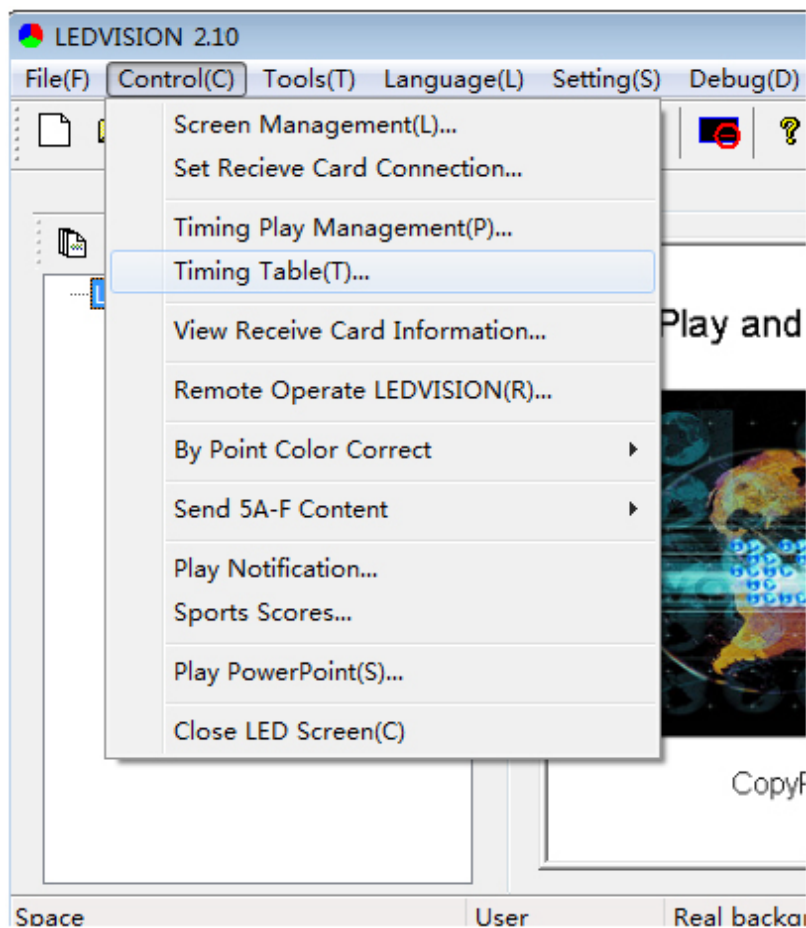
LEDVISION 2.10

File(F) Control(C) Tools(T) Language(L) Setting(S) Debug(D)

Screen Management(L)...
Set Recieve Card Connection...

Timing Play Management(P)...
Timing Table(T)...

View Receive Card Information...

Remote Operate LEDVISION(R)...

By Point Color Correct

Send 5A-F Content

Play Notification...
Sports Scores...

Play PowerPoint(S)...

Close LED Screen(C)

Play and

CopyR

Space | User | Real backg